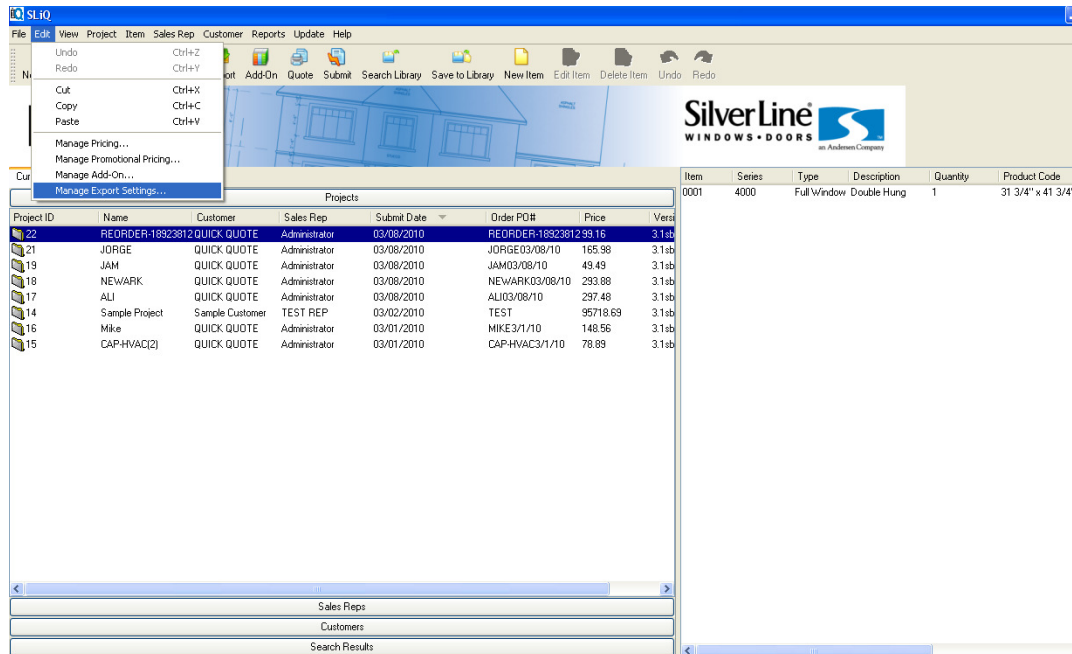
SLiQ

File Edit View Project Item Sales Rep Customer Reports Update Help

Undo Ctrl+Z
Redo Ctrl+Y
Cut Ctrl+X
Copy Ctrl+C
Paste Ctrl+V
Manage Pricing...
Manage Promotional Pricing...
Manage Add-On...
Manage Export Settings...

Ne ort Add-On Quote Submit Search Library Save to Library New Item Edit Item Delete Item Undo Redo

SilverLine WINDOWS • DOORS an Andersen Company

Cur

Projects

| Project ID | Name | Customer | Sales Rep | Submit Date | Order PO# | Price | Versi |
|---|---|---|---|---|---|---|---|
| 22 | REORDER-18923812 | QUICK QUOTE | Administrator | 03/08/2010 | REORDER-18923812 | 99.16 | 3.1sb |
| 21 | JORGE | QUICK QUOTE | Administrator | 03/08/2010 | JORGE03/08/10 | 165.98 | 3.1sb |
| 19 | JAM | QUICK QUOTE | Administrator | 03/08/2010 | JAM03/08/10 | 49.49 | 3.1sb |
| 18 | NEWARK | QUICK QUOTE | Administrator | 03/08/2010 | NEWARK03/08/10 | 293.88 | 3.1sb |
| 17 | ALI | QUICK QUOTE | Administrator | 03/08/2010 | ALI03/08/10 | 297.48 | 3.1sb |
| 14 | Sample Project | Sample Customer | TEST REP | 03/02/2010 | TEST | 95718.69 | 3.1sb |
| 16 | Mike | QUICK QUOTE | Administrator | 03/01/2010 | MIKE3/1/10 | 148.56 | 3.1sb |
| 15 | CAP-HVAC(2) | QUICK QUOTE | Administrator | 03/01/2010 | CAP-HVAC3/1/10 | 78.89 | 3.1sb |

Sales Reps
Customers
Search Results

| Item | Series | Type | Description | Quantity | Product Code |
|---|---|---|---|---|---|
| 0001 | 4000 | Full Window | Double Hung | 1 | 31 3/4" x 41 3/4 |